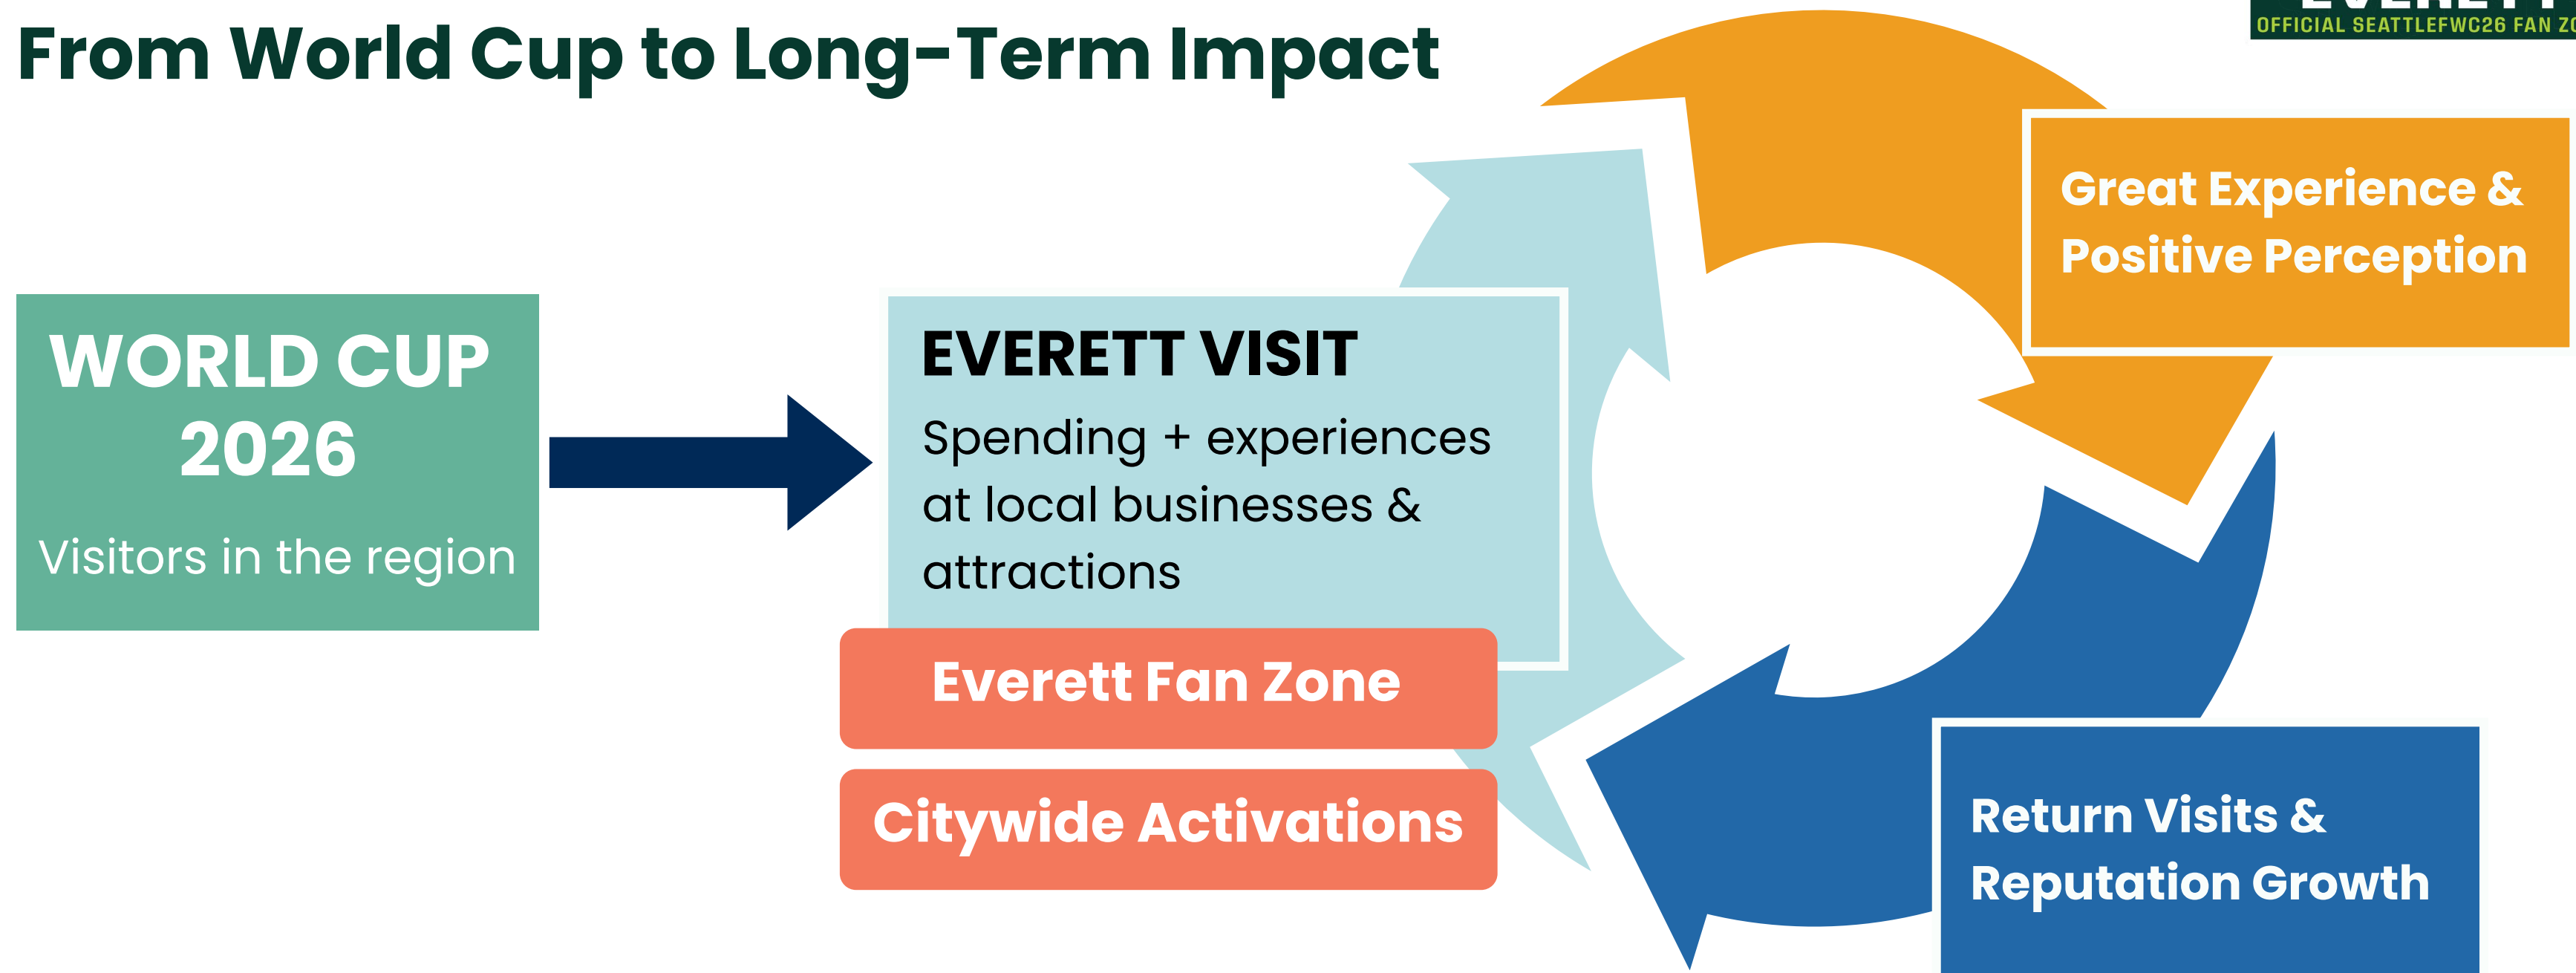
From World Cup to Long-Term Impact

OFFICIAL SEATTLEFWC26 FAN Z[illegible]

WORLD CUP 2026

Visitors in the region

EVERETT VISIT

Spending + experiences at local businesses & attractions

Everett Fan Zone

Citywide Activations

Great Experience & Positive Perception

Return Visits & Reputation Growth